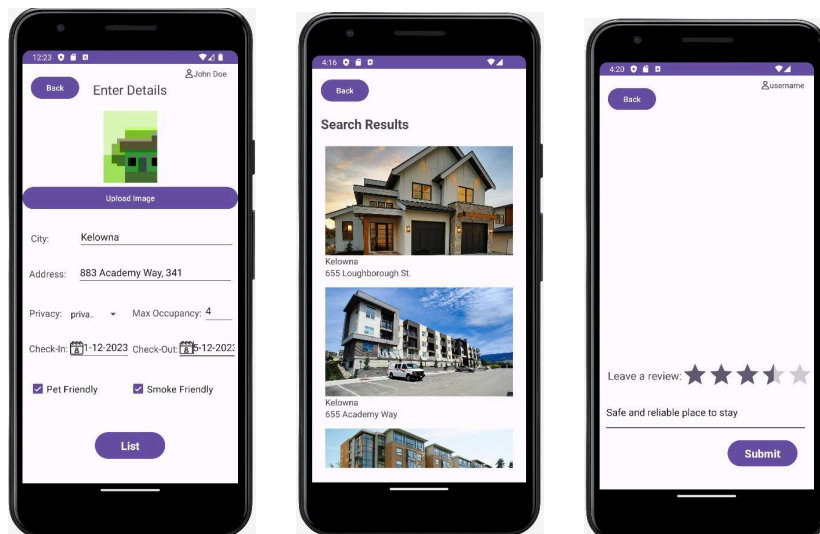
12:23

John Doe

Back

Enter Details

Upload Image

City: Kelowna

Address: 883 Academy Way, 341

Privacy: priva..

Max Occupancy: 4

Check-In: 1-12-2023

Check-Out: 5-12-2023

Pet Friendly

Smoke Friendly

List

4:16

Back

Search Results

Kelowna
655 Loughborough St.

Kelowna
655 Academy Way

4:20

username

Back

Leave a review:

Safe and reliable place to stay

Submit